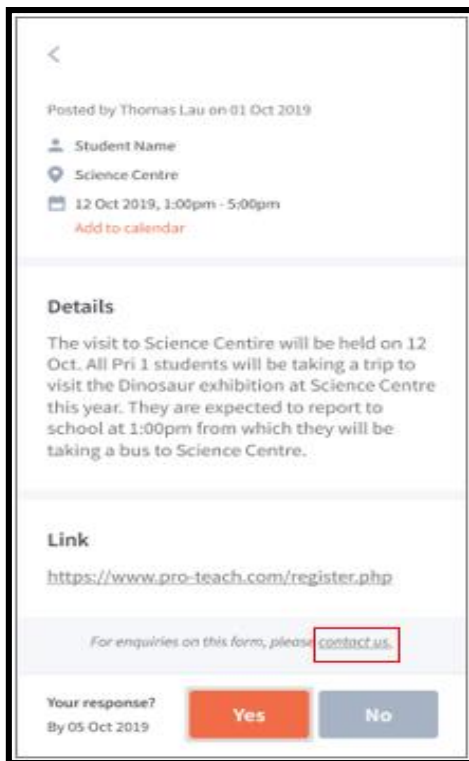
<

Posted by Thomas Lau on 01 Oct 2019

Student Name

Science Centre

12 Oct 2019, 1:00pm - 5:00pm

Add to calendar

Details

The visit to Science Centire will be held on 12 Oct. All Pri 1 students will be taking a trip to visit the Dinosaur exhibition at Science Centre this year. They are expected to report to school at 1:00pm from which they will be taking a bus to Science Centre.

Link

https://www.pro-teach.com/register.php

For enquiries on this form, please contact us.

Your response?
By 05 Oct 2019

Yes

No